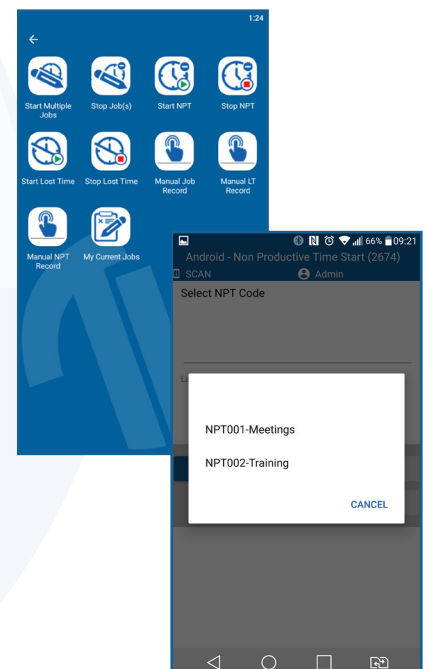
1:24

Start Multiple Jobs
Stop Job(s)
Start NPT
Stop NPT
Start Lost Time
Stop Lost Time
Manual Job Record
Manual LT Record
Manual NPT Record
My Current Jobs

66% 09:21
Android - Non Productive Time Start (2674)
SCAN
Admin
Select NPT Code

NPT001-Meetings
NPT002-Training
CANCEL